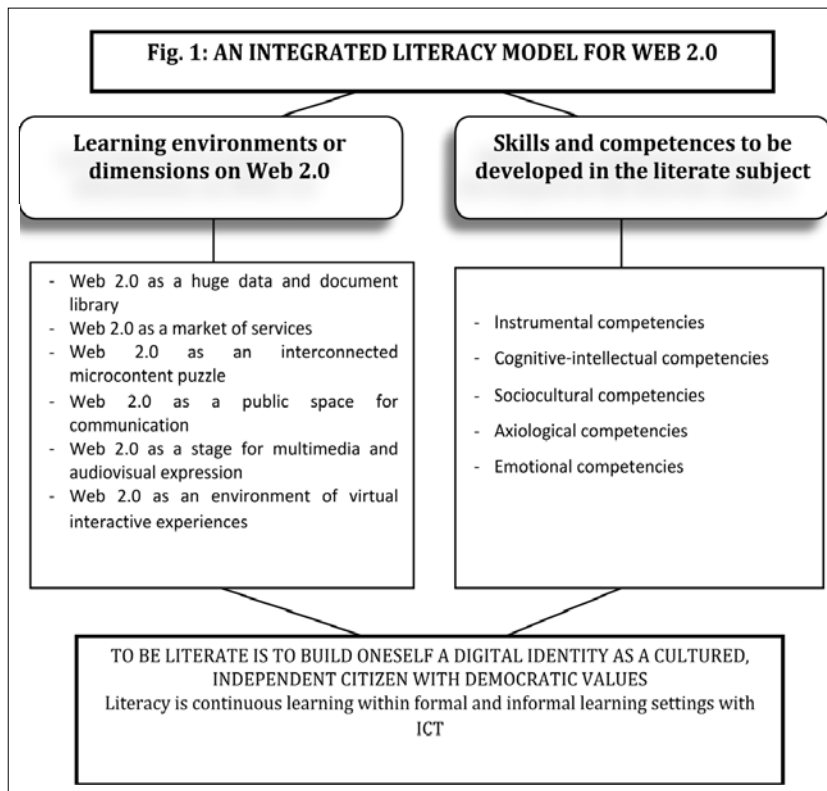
Fig. 1: AN INTEGRATED LITERACY MODEL FOR WEB 2.0

Learning environments or dimensions on Web 2.0

Skills and competences to be developed in the literate subject

- Web 2.0 as a huge data and document library
- Web 2.0 as a market of services
- Web 2.0 as an interconnected microcontent puzzle
- Web 2.0 as a public space for communication
- Web 2.0 as a stage for multimedia and audiovisual expression
- Web 2.0 as an environment of virtual interactive experiences

- Instrumental competencies
- Cognitive-intellectual competencies
- Sociocultural competencies
- Axiological competencies
- Emotional competencies

TO BE LITERATE IS TO BUILD ONESELF A DIGITAL IDENTITY AS A CULTURED, INDEPENDENT CITIZEN WITH DEMOCRATIC VALUES
Literacy is continuous learning within formal and informal learning settings with ICT